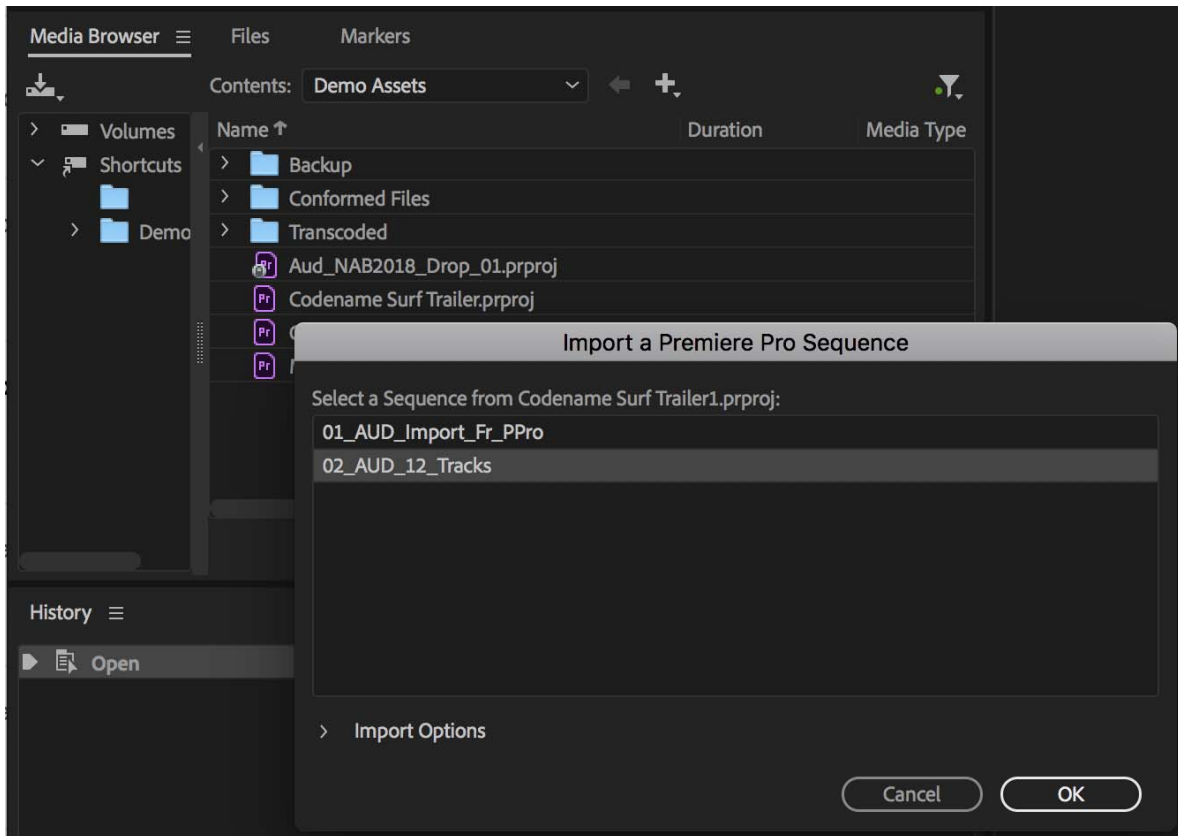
Media Browser ≡ Files Markers

Contents: Demo Assets

Volumes
Shortcuts
Demo

Name ↑ Duration Media Type

Backup
Conformed Files
Transcoded
Aud_NAB2018_Drop_01.prproj
Codename Surf Trailer.prproj

History ≡

Open

Import a Premiere Pro Sequence

Select a Sequence from Codename Surf Trailer1.prproj:

01_AUD_Import_Fr_PPro
02_AUD_12_Tracks

Import Options

Cancel OK